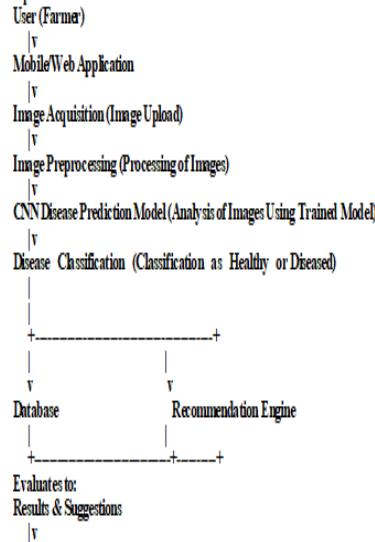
User (Farmer)
|v
Mobile/Web Application
|v
Image Acquisition (Image Upload)
|v
Image Preprocessing (Processing of Images)
|v
CNN Disease Prediction Model (Analysis of Images Using Trained Model)
|v
Disease Classification (Classification as Healthy or Diseased)
|
|
+-------------------------------+
| |
v v
Database Recommendation Engine
| |
+-----------------------+------+
Evaluates to:
Results & Suggestions
|v